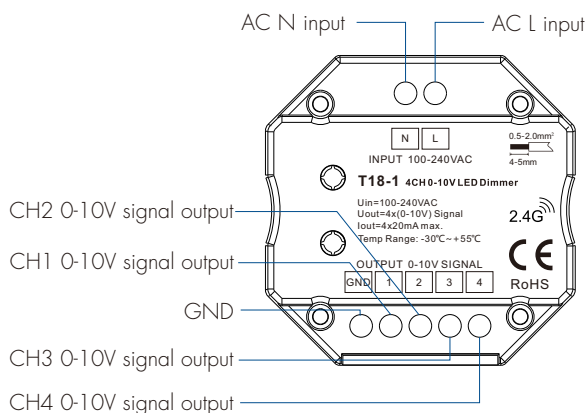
AC N input

AC L input

N L

0.5-2.0mm²

4-5mm

INPUT 100-240VAC

T18-1 4CH 0-10V LED Dimmer

Uin=100-240VAC
Uout=4x(0-10V) Signal
Iout=4x20mA max.
Temp Range: -30℃~+55℃

2.4G

CE

RoHS

OUTPUT 0-10V SIGNAL

GND 1 2 3 4

CH2 0-10V signal output

CH1 0-10V signal output

GND

CH3 0-10V signal output

CH4 0-10V signal output